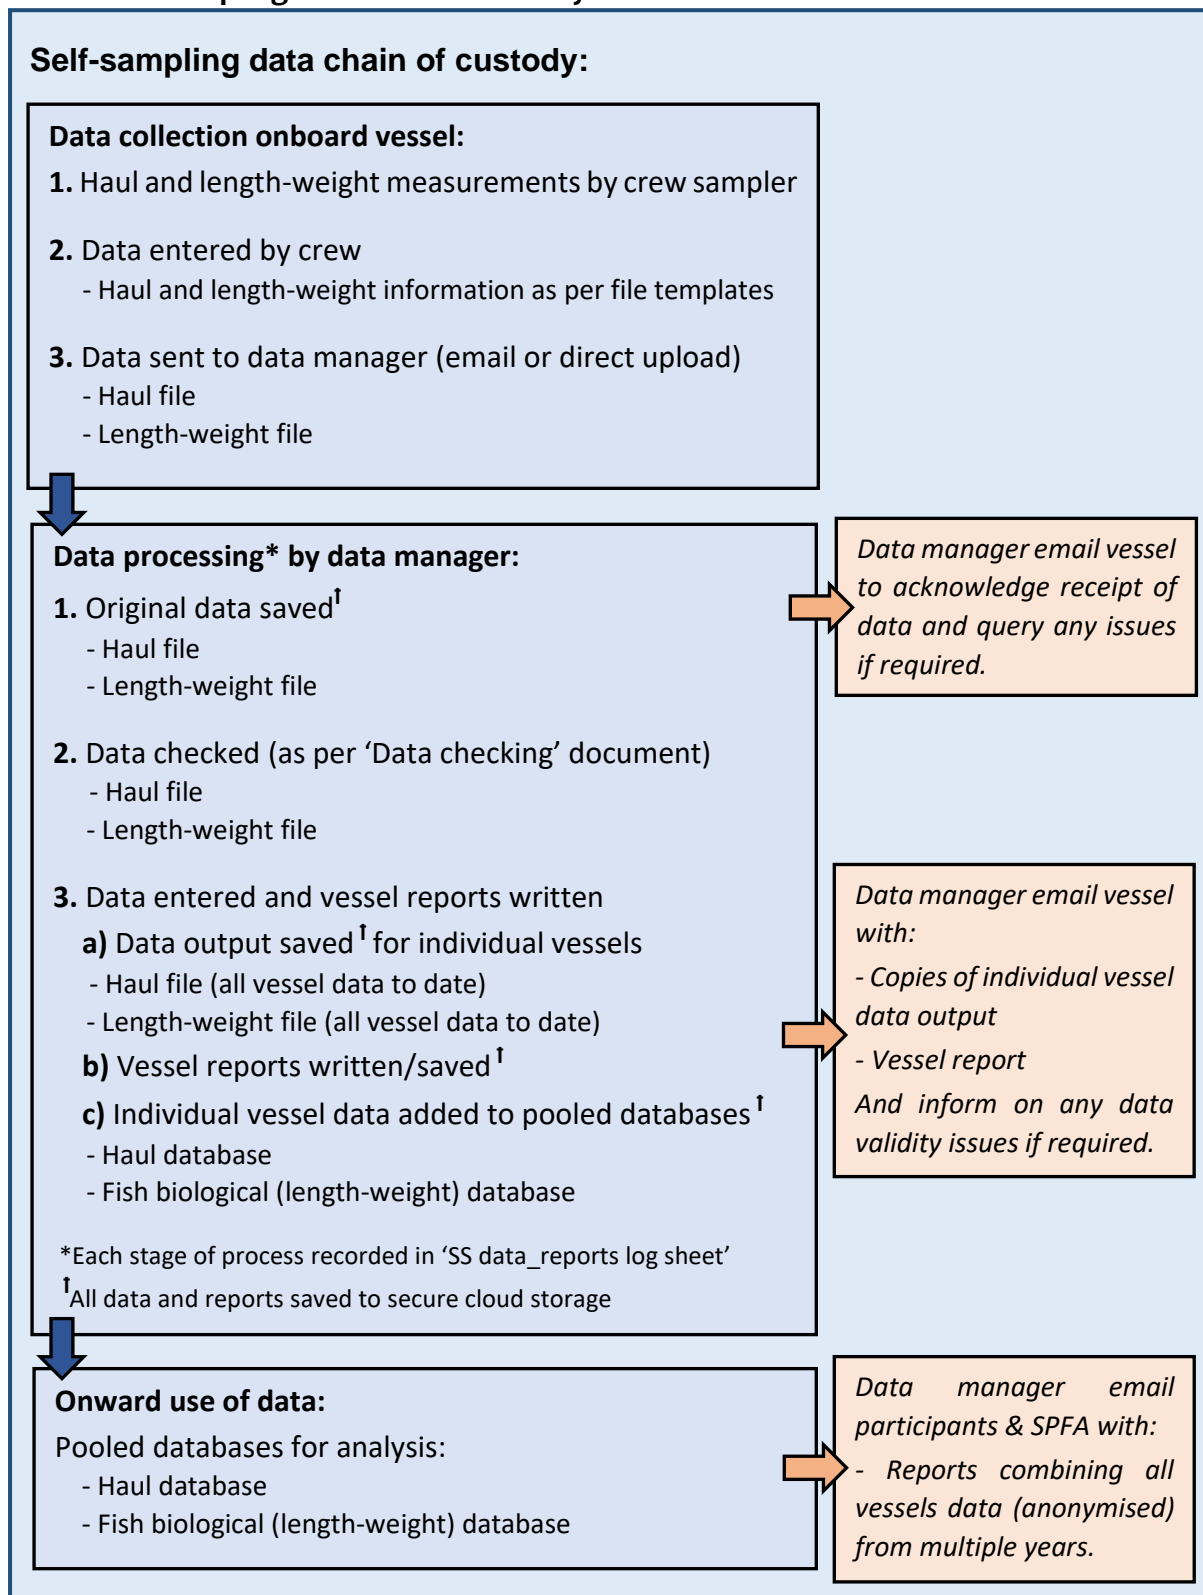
Self-sampling data chain of custody:

Data collection onboard vessel:
1. Haul and length-weight measurements by crew sampler

2. Data entered by crew
- Haul and length-weight information as per file templates

3. Data sent to data manager (email or direct upload)
- Haul file
- Length-weight file

Data processing* by data manager:
1. Original data saved$^{\dagger}$
- Haul file
- Length-weight file

2. Data checked (as per 'Data checking' document)
- Haul file
- Length-weight file

3. Data entered and vessel reports written
a) Data output saved$^{\dagger}$ for individual vessels
- Haul file (all vessel data to date)
- Length-weight file (all vessel data to date)
b) Vessel reports written/saved$^{\dagger}$
c) Individual vessel data added to pooled databases$^{\dagger}$
- Haul database
- Fish biological (length-weight) database

*Each stage of process recorded in 'SS data_reports log sheet'
$^{\dagger}$All data and reports saved to secure cloud storage

Data manager email vessel to acknowledge receipt of data and query any issues if required.

Data manager email vessel with:
- Copies of individual vessel data output
- Vessel report
And inform on any data validity issues if required.

Onward use of data:
Pooled databases for analysis:
- Haul database
- Fish biological (length-weight) database

Data manager email participants & SPFA with:
- Reports combining all vessels data (anonymised) from multiple years.